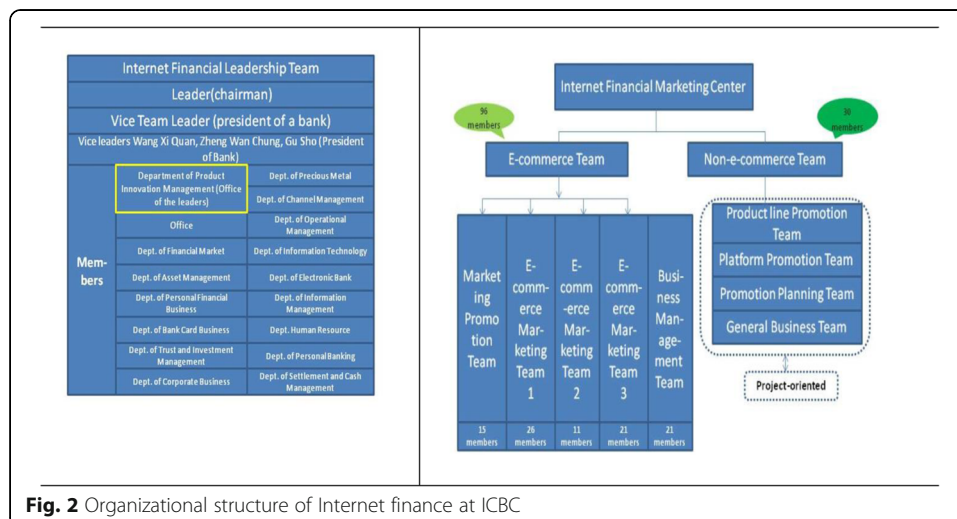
Internet Financial Leadership Team

Leader(chairman)

Vice Team Leader (president of a bank)

Vice leaders Wang Xi Quan, Zheng Wan Chung, Gu Sho (President of Bank)

| Members | | |
|---|---|---|
| Members | Department of Product Innovation Management (Office of the leaders) | Dept. of Precious Metal |
| | | Dept. of Channel Management |
| | Office | Dept. of Operational Management |
| | Dept. of Financial Market | Dept. of Information Technology |
| | Dept. of Asset Management | Dept. of Electronic Bank |
| | Dept. of Personal Financial Business | Dept. of Information Management |
| | Dept. of Bank Card Business | Dept. Human Resource |
| | Dept. of Trust and Investment Management | Dept. of Personal Banking |
| | Dept. of Corporate Business | Dept. of Settlement and Cash Management |

Internet Financial Marketing Center

96 members

90 members

E-commerce Team

Non-e-commerce Team

| Marketing Promotion Team | E-commerce Marketing Team 1 | E-comm-erce Marketing Team 2 | E-commerce Marketing Team 3 | Business Management Team |
|---|---|---|---|---|
| 15 members | 26 members | 11 members | 21 members | 21 members |

Product line Promotion Team

Platform Promotion Team

Promotion Planning Team

General Business Team

Project-oriented

Fig. 2 Organizational structure of Internet finance at ICBC